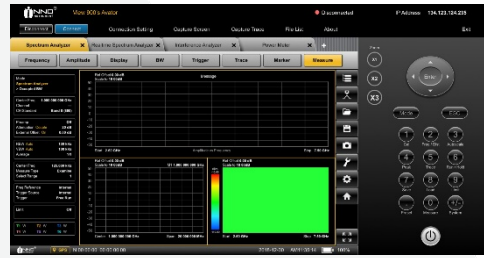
INNO

Maxx 800's Avatar

Disconnected

IP Address 124.123.124.239

Connect

Connection Setting

Capture Screen

Capture Trace

File List

About

Exit

Spectrum Analyzer

Realtime Spectrum Analyzer

Interference Analyzer

Power Meter

Frequency

Amplitude

Display

BW

Trigger

Trace

Marker

Measure

Mode

Spectrum Analyzer

Center Freq 1.000 000 000 GHz

Span

Ref Offset

Average

Enter

Mode

ESC

Preset

Save

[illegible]

INNO

2016-02-00

100%